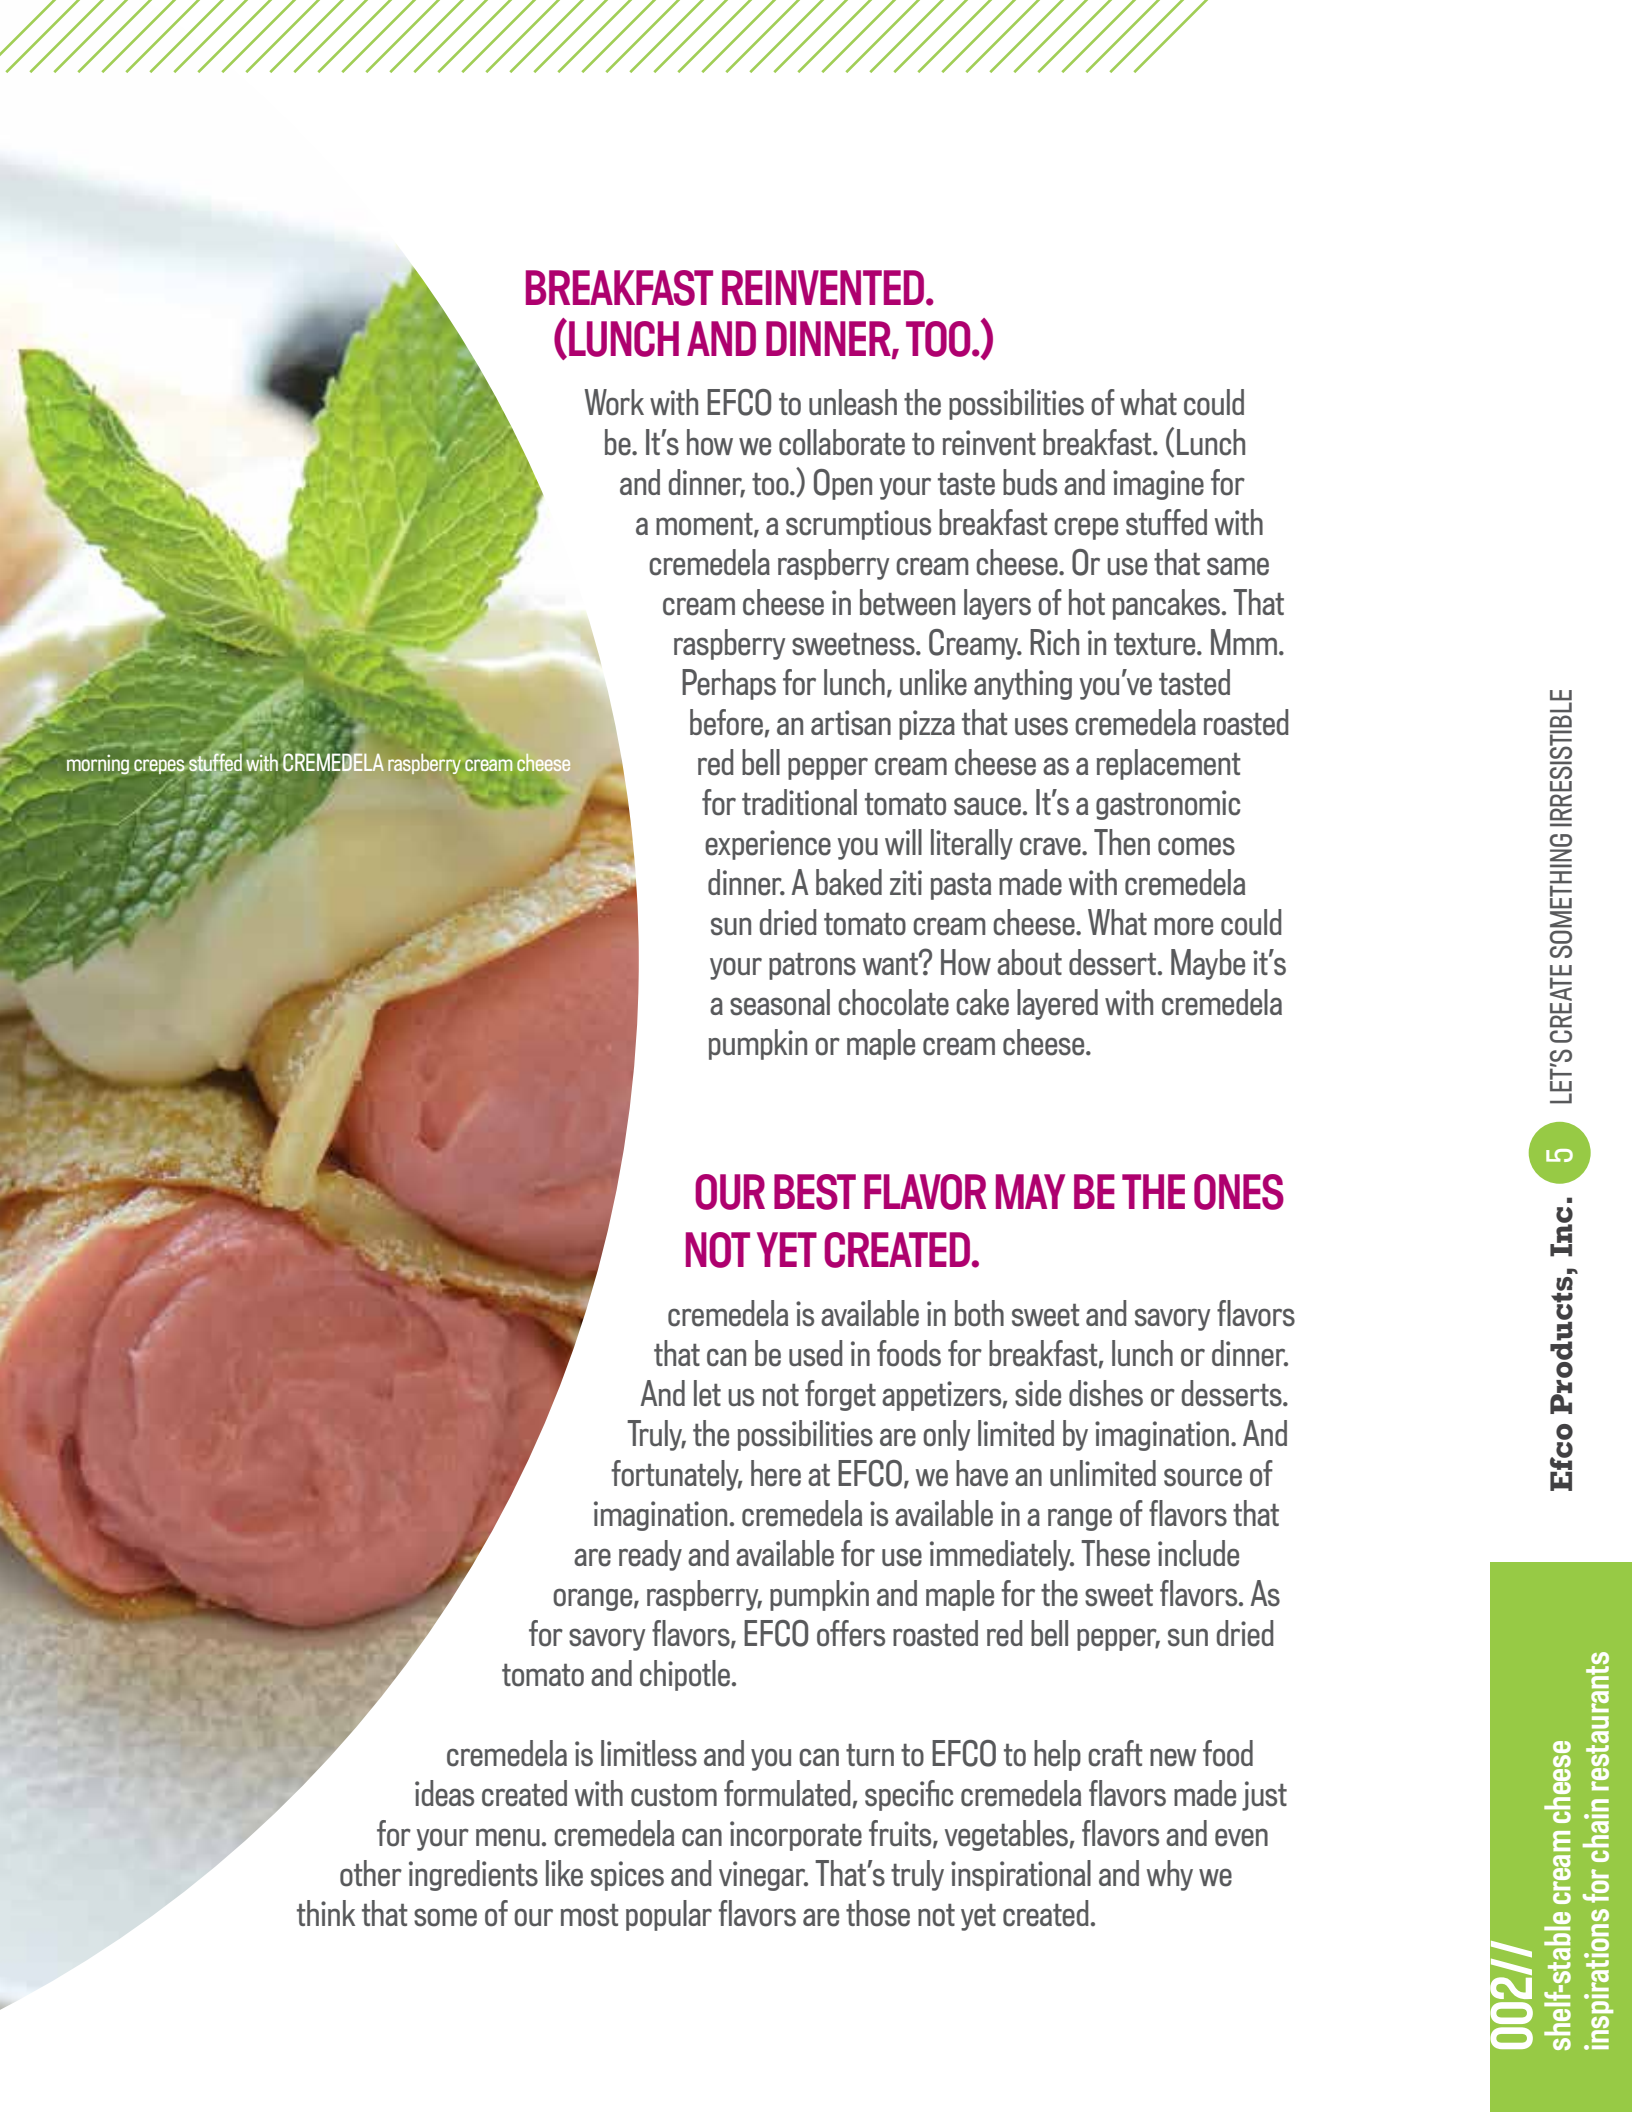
BREAKFAST REINVENTED.
(LUNCH AND DINNER, TOO.)

Work with EFCO to unleash the possibilities of what could be. It's how we collaborate to reinvent breakfast. (Lunch and dinner, too.) Open your taste buds and imagine for a moment, a scrumptious breakfast crepe stuffed with cremedela raspberry cream cheese. Or use that same cream cheese in between layers of hot pancakes. That raspberry sweetness. Creamy. Rich in texture. Mmm. Perhaps for lunch, unlike anything you've tasted before, an artisan pizza that uses cremedela roasted red bell pepper cream cheese as a replacement for traditional tomato sauce. It's a gastronomic experience you will literally crave. Then comes dinner. A baked ziti pasta made with cremedela sun dried tomato cream cheese. What more could your patrons want? How about dessert. Maybe it's a seasonal chocolate cake layered with cremedela pumpkin or maple cream cheese.

morning crepes stuffed with CREMEDELA raspberry cream cheese

OUR BEST FLAVOR MAY BE THE ONES NOT YET CREATED.

cremedela is available in both sweet and savory flavors that can be used in foods for breakfast, lunch or dinner. And let us not forget appetizers, side dishes or desserts. Truly, the possibilities are only limited by imagination. And fortunately, here at EFCO, we have an unlimited source of imagination. cremedela is available in a range of flavors that are ready and available for use immediately. These include orange, raspberry, pumpkin and maple for the sweet flavors. As for savory flavors, EFCO offers roasted red bell pepper, sun dried tomato and chipotle.

cremedela is limitless and you can turn to EFCO to help craft new food ideas created with custom formulated, specific cremedela flavors made just for your menu. cremedela can incorporate fruits, vegetables, flavors and even other ingredients like spices and vinegar. That's truly inspirational and why we think that some of our most popular flavors are those not yet created.

LET'S CREATE SOMETHING IRRESISTIBLE
5
Efco Products, Inc.

002// shelf-stable cream cheese inspirations for chain restaurants